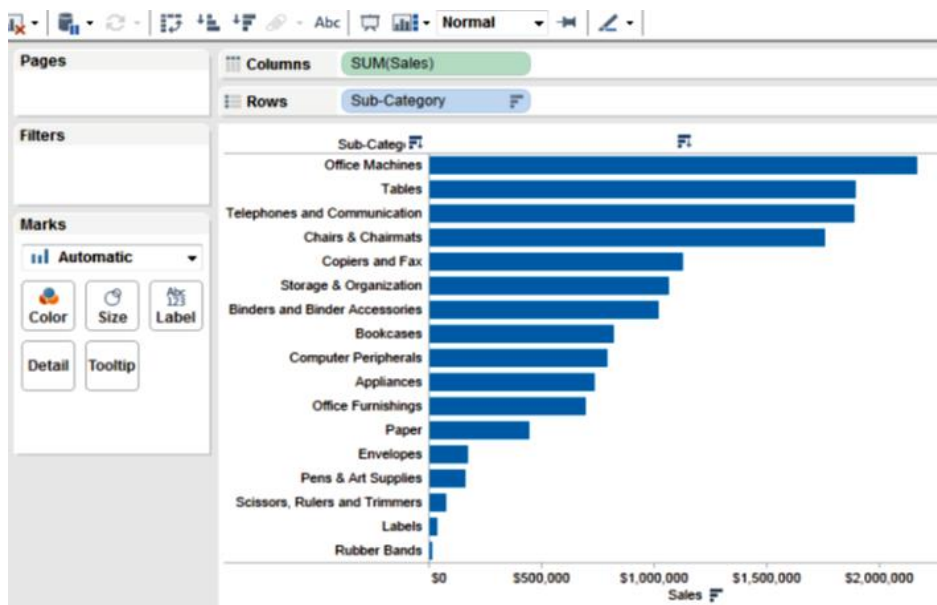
Abc Normal

Pages

Columns SUM(Sales)

Rows Sub-Category

Filters

Marks

Automatic

Color Size Abc 123 Label

Detail Tooltip

Sub-Categ

Office Machines
Tables
Telephones and Communication
Chairs & Chairmats
Copiers and Fax
Storage & Organization
Binders and Binder Accessories
Bookcases
Computer Peripherals
Appliances
Office Furnishings
Paper
Envelopes
Pens & Art Supplies
Scissors, Rulers and Trimmers
Labels
Rubber Bands

$0 $500,000 $1,000,000 $1,500,000 $2,000,000

Sales